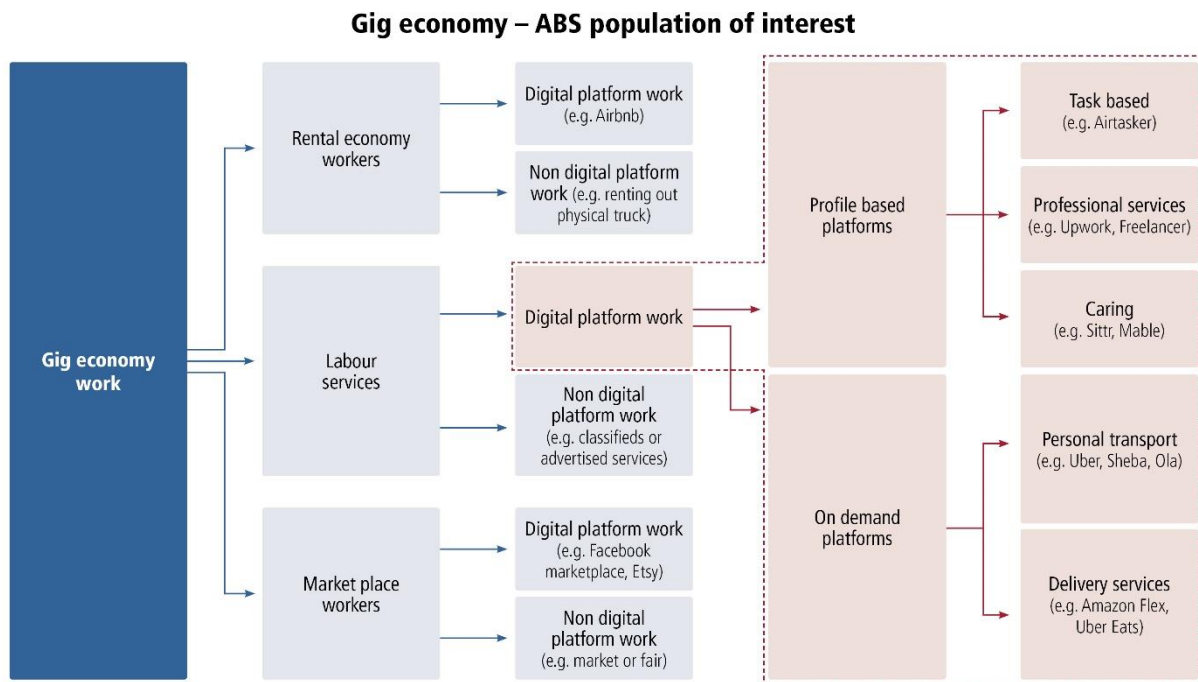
Gig economy – ABS population of interest

Gig economy work

Rental economy workers

Digital platform work (e.g. Airbnb)

Non digital platform work (e.g. renting out physical truck)

Labour services

Digital platform work

Non digital platform work (e.g. classifieds or advertised services)

Market place workers

Digital platform work (e.g. Facebook marketplace, Etsy)

Non digital platform work (e.g. market or fair)

Profile based platforms

On demand platforms

Task based (e.g. Airtasker)

Professional services (e.g. Upwork, Freelancer)

Caring (e.g. Sittr, Mable)

Personal transport (e.g. Uber, Sheba, Ola)

Delivery services (e.g. Amazon Flex, Uber Eats)